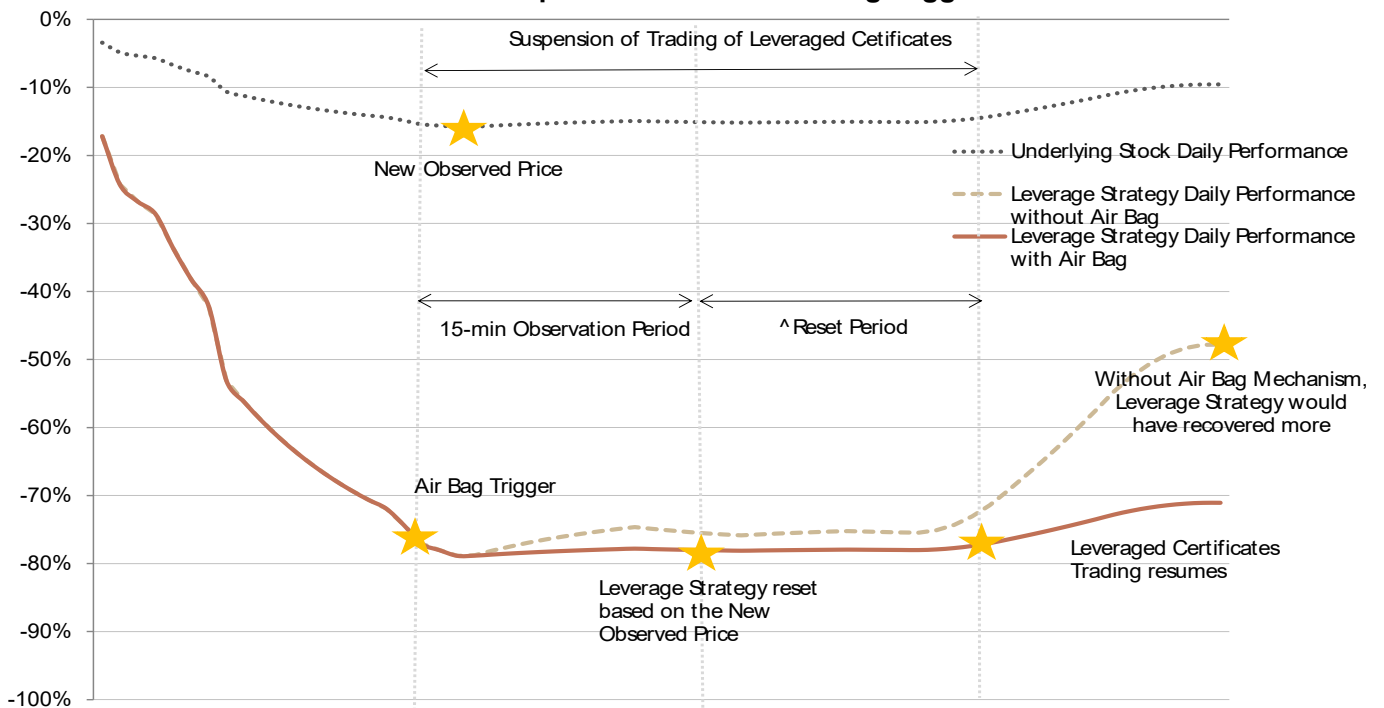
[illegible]

0%
-10%
-20%
-30%
-40%
-50%
-60%
-70%
-80%
-90%
-100%

Suspension of Trading of Leveraged Cetificates

New Observed Price

Underlying Stock Daily Performance
Leverage Strategy Daily Performance without Air Bag
Leverage Strategy Daily Performance with Air Bag

15-min Observation Period
^ Reset Period

Without Air Bag Mechanism, Leverage Strategy would have recovered more

Air Bag Trigger

Leverage Strategy reset based on the New Observed Price

Leveraged Certificates Trading resumes